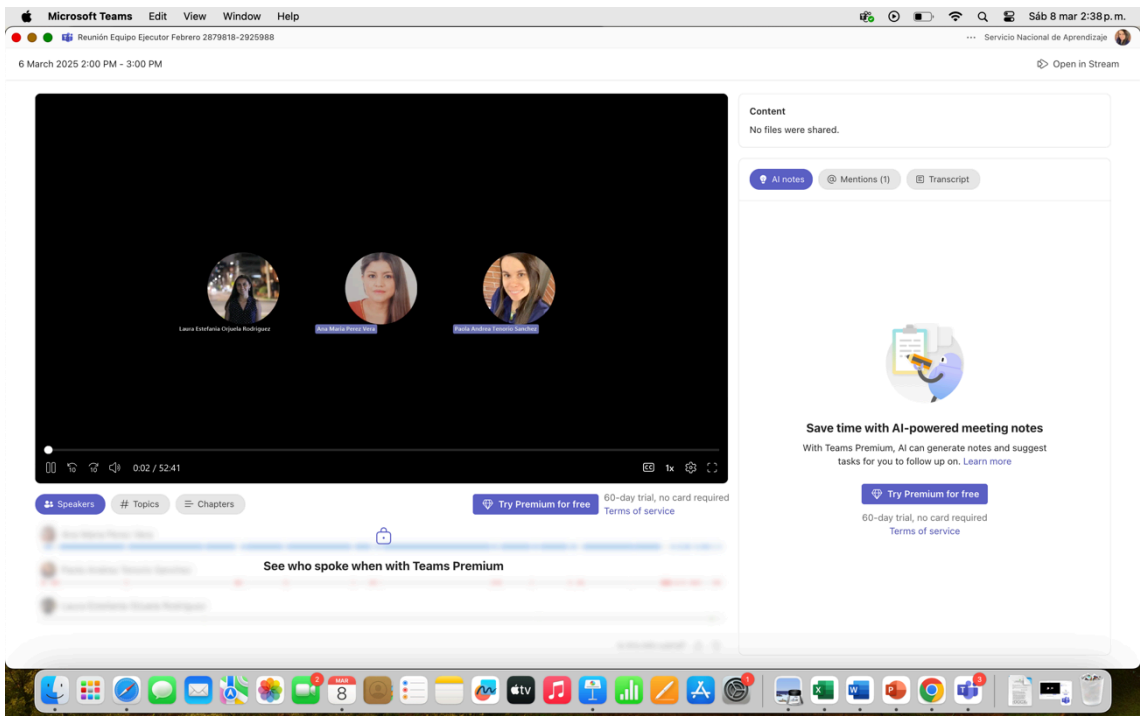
Microsoft Teams Edit View Window Help

Sáb 8 mar 2:38 p. m.

Reunión Equipo Ejecutor Febrero 2879818-2925988

··· Servicio Nacional de Aprendizaje

6 March 2025 2:00 PM - 3:00 PM

Open in Stream

Laura Estefania Orjuela Rodriguez

Ana Maria Perez Vera

Paola Andrea Tenorio Sanchez

0:02 / 52:41

CC 1x

Speakers # Topics Chapters

Try Premium for free

60-day trial, no card required
Terms of service

See who spoke when with Teams Premium

Content
No files were shared.

AI notes @ Mentions (1) Transcript

Save time with AI-powered meeting notes

With Teams Premium, AI can generate notes and suggest tasks for you to follow up on. Learn more

Try Premium for free

60-day trial, no card required
Terms of service

2 MAR 8 tv 1 3